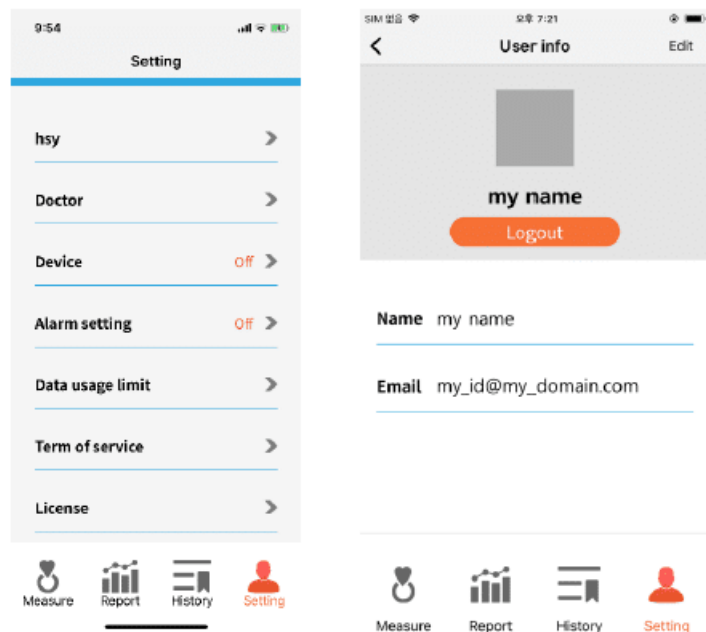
9:54

Setting

hsy

Doctor

Device Off

Alarm setting Off

Data usage limit

Term of service

License

Measure Report History Setting

SIM 없음

오후 7:21

User info Edit

my name

Logout

Name my name

Email my_id@my_domain.com

Measure Report History Setting